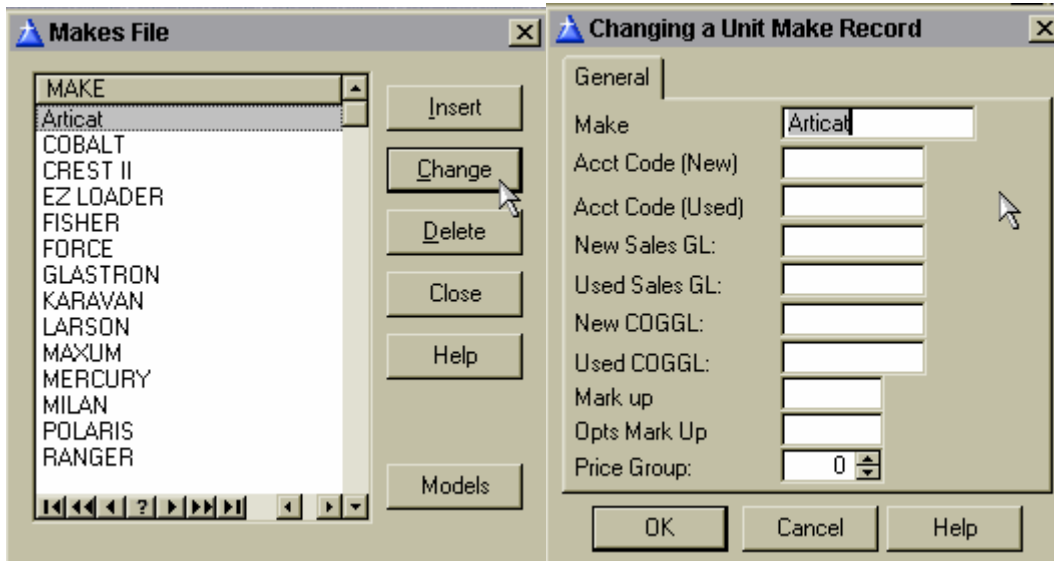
Makes File

| MAKE |
|---|
| Articat |
| COBALT |
| CREST II |
| EZ LOADER |
| FISHER |
| FORCE |
| GLASTRON |
| KARAVAN |
| LARSON |
| MAXUM |
| MERCURY |
| MILAN |
| POLARIS |
| RANGER |

?

Insert
Change
Delete
Close
Help
Models

Changing a Unit Make Record

General

Make Articat
Acct Code (New)
Acct Code (Used)
New Sales GL:
Used Sales GL:
New COGGL:
Used COGGL:
Mark up
Opts Mark Up
Price Group: 0

OK
Cancel
Help